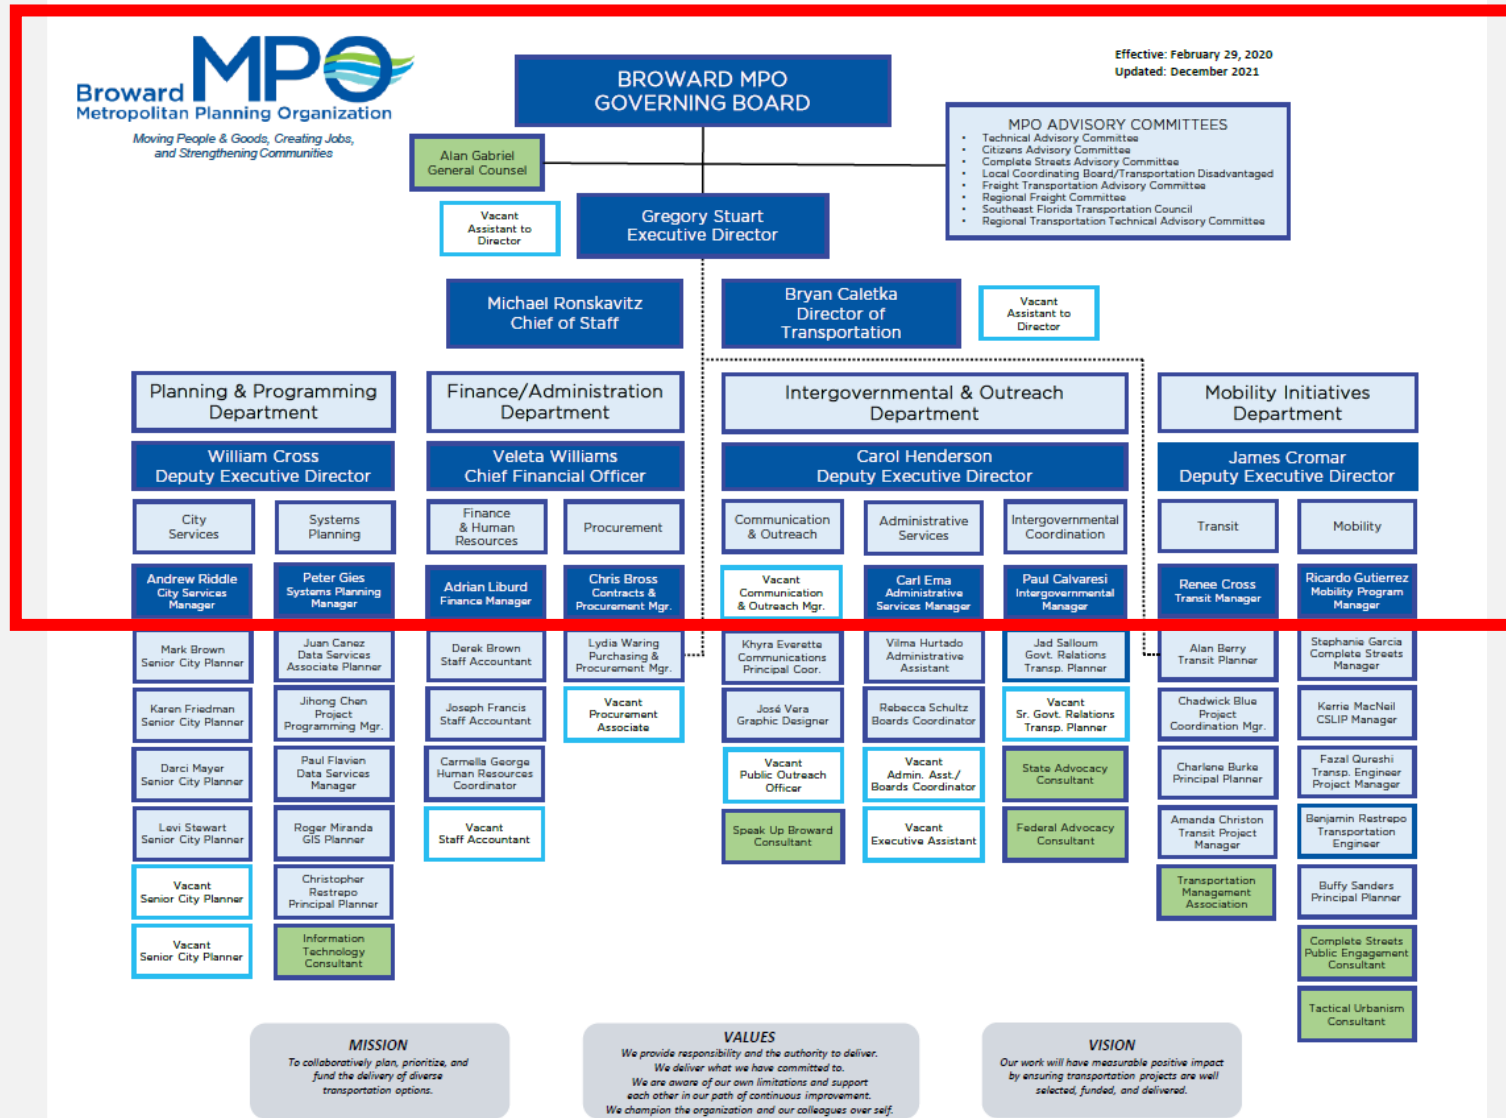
Broward MPO
Metropolitan Planning Organization
Moving People & Goods, Creating Jobs, and Strengthening Communities

BROWARD MPO GOVERNING BOARD

Effective: February 29, 2020
Updated: December 2021

MPO ADVISORY COMMITTEES
- Technical Advisory Committee
- Citizens Advisory Committee
- Complete Streets Advisory Committee
- Local Coordinating Board/Transportation Disadvantaged
- Freight Transportation Advisory Committee
- Regional Freight Committee
- Southeast Florida Transportation Council
- Regional Transportation Technical Advisory Committee

Alan Gabriel
General Counsel

Vacant
Assistant to Director

Gregory Stuart
Executive Director

Michael Ronskavitz
Chief of Staff

Bryan Caletka
Director of Transportation

Vacant
Assistant to Director

Planning & Programming Department
William Cross
Deputy Executive Director
City Services
Systems Planning
Andrew Riddle
City Services Manager
Peter Gies
Systems Planning Manager
Mark Brown
Senior City Planner
Juan Canez
Data Services Associate Planner
Karen Friedman
Senior City Planner
Jihong Chen
Project Programming Mgr.
Darci Mayer
Senior City Planner
Paul Flavien
Data Services Manager
Levi Stewart
Senior City Planner
Roger Miranda
GIS Planner
Vacant
Senior City Planner
Christopher Restrepo
Principal Planner
Vacant
Senior City Planner
Information Technology Consultant

Finance/Administration Department
Veleta Williams
Chief Financial Officer
Finance & Human Resources
Procurement
Adrian Liburd
Finance Manager
Chris Bross
Contracts & Procurement Mgr.
Derek Brown
Staff Accountant
Lydia Waring
Purchasing & Procurement Mgr.
Joseph Francis
Staff Accountant
Vacant
Procurement Associate
Carmella George
Human Resources Coordinator
Vacant
Staff Accountant

Intergovernmental & Outreach Department
Carol Henderson
Deputy Executive Director
Communication & Outreach
Administrative Services
Intergovernmental Coordination
Vacant
Communication & Outreach Mgr.
Carl Ema
Administrative Services Manager
Paul Calvaresi
Intergovernmental Manager
Khyra Everette
Communications Principal Coor.
Vilma Hurtado
Administrative Assistant
Jad Salloum
Govt. Relations Transp. Planner
José Vera
Graphic Designer
Rebecca Schultz
Boards Coordinator
Vacant
Sr. Govt. Relations Transp. Planner
Vacant
Public Outreach Officer
Vacant
Admin. Asst./ Boards Coordinator
State Advocacy Consultant
Speak Up Broward Consultant
Vacant
Executive Assistant
Federal Advocacy Consultant

Mobility Initiatives Department
James Cromar
Deputy Executive Director
Transit
Mobility
Renee Cross
Transit Manager
Ricardo Gutierrez
Mobility Program Manager
Alan Berry
Transit Planner
Stephanie Garcia
Complete Streets Manager
Chadwick Blue
Project Coordination Mgr.
Kerrie MacNeil
CSLIP Manager
Charlene Burke
Principal Planner
Fazal Qureshi
Transp. Engineer Project Manager
Amanda Christon
Transit Project Manager
Benjamin Restrepo
Transportation Engineer
Transportation Management Association
Buffy Sanders
Principal Planner
Complete Streets Public Engagement Consultant
Tactical Urbanism Consultant

MISSION
To collaboratively plan, prioritize, and fund the delivery of diverse transportation options.

VALUES
We provide responsibility and the authority to deliver.
We deliver what we have committed to.
We are aware of our own limitations and support each other in our path of continuous improvement.
We champion the organization and our colleagues over self.

VISION
Our work will have measurable positive impact by ensuring transportation projects are well selected, funded, and delivered.